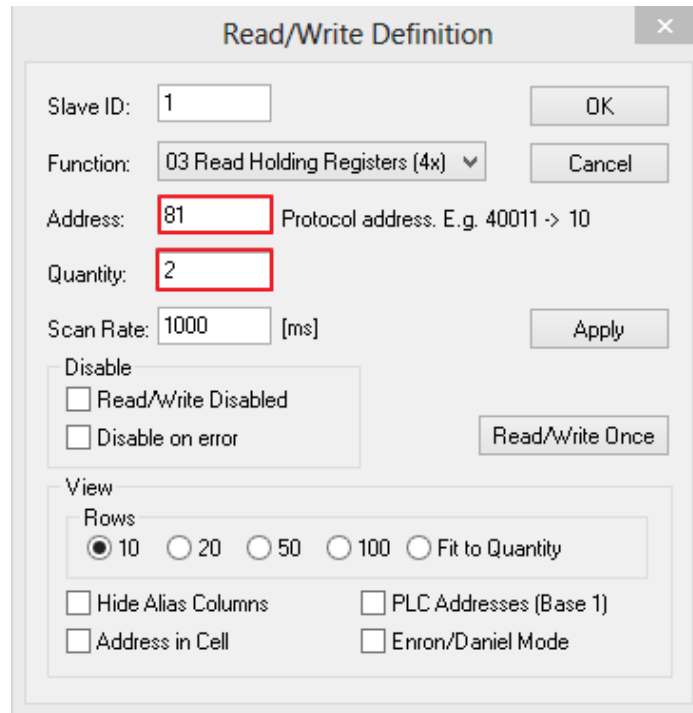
Read/Write Definition

×

Slave ID: 1

OK

Function: 03 Read Holding Registers (4x)

Cancel

Address: 81 Protocol address. E.g. 40011 -> 10

Quantity: 2

Scan Rate: 1000 [ms]

Apply

Disable

Read/Write Disabled

Disable on error

Read/Write Once

View

Rows

10 20 50 100 Fit to Quantity

Hide Alias Columns

PLC Addresses (Base 1)

Address in Cell

Enron/Daniel Mode